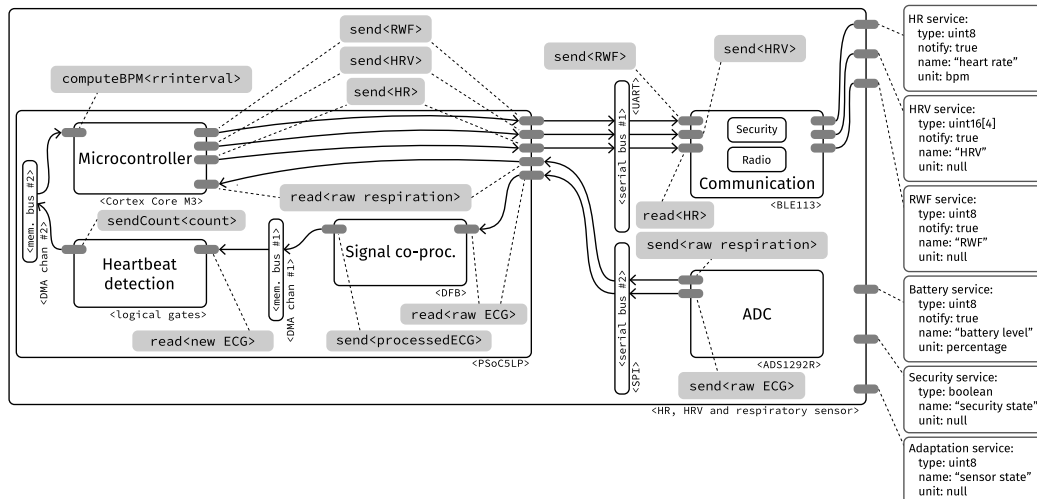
send<RWF>
send<RWF>
send<HRV>
computeBPM<rrinterval>
send<HRV>
send<HR>
Microcontroller
<Cortex Core M3>
<mem. bus #2>
<DMA chan #2>
read<raw respiration>
sendCount<count>
Heartbeat detection
<logical gates>
<mem. bus #1>
<DMA chan #1>
Signal co-proc.
<DFB>
read<raw ECG>
read<new ECG>
send<processedECG>
<PSoC5LP>
<serial bus #1>
<UART>
Security
Radio
Communication
<BLE113>
read<HR>
send<raw respiration>
<serial bus #2>
<SPI>
ADC
<ADS1292R>
send<raw ECG>
<HR, HRV and respiratory sensor>

HR service:
type: uint8
notify: true
name: “heart rate”
unit: bpm

HRV service:
type: uint16[4]
notify: true
name: “HRV”
unit: null

RWF service:
type: uint8
notify: true
name: “RWF”
unit: null

Battery service:
type: uint8
notify: true
name: “battery level”
unit: percentage

Security service:
type: boolean
name: “security state”
unit: null

Adaptation service:
type: uint8
name: “sensor state”
unit: null